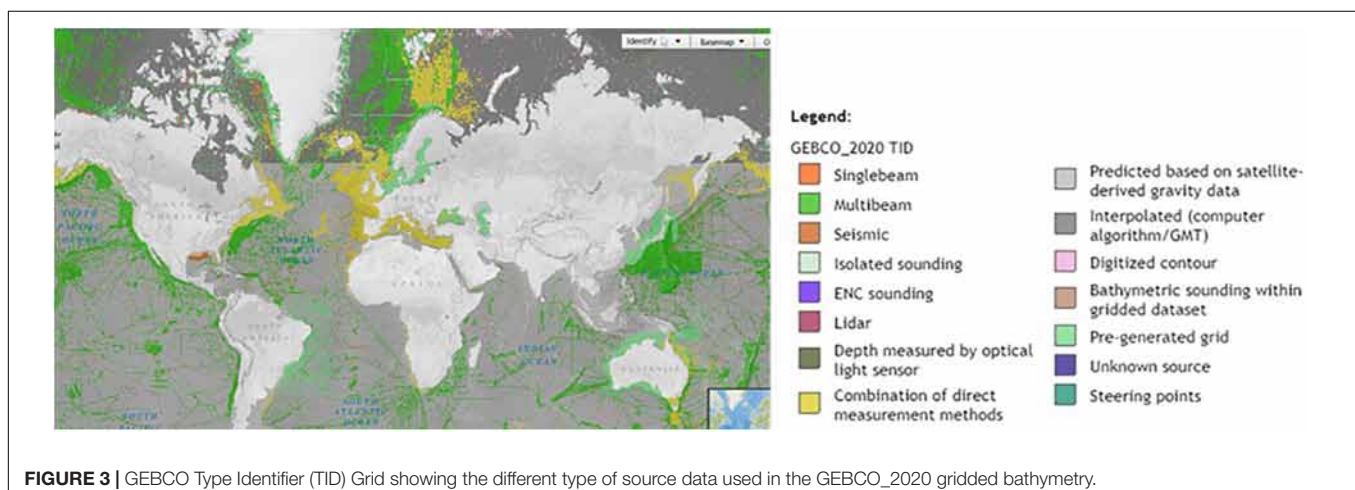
Identify | Basemap

Legend:

GEBCO_2020 TID

Singlebeam

Multibeam

Seismic

Isolated sounding

ENC sounding

Lidar

Depth measured by optical light sensor

Combination of direct measurement methods

Predicted based on satellite-derived gravity data

Interpolated (computer algorithm/GMT)

Digitized contour

Bathymetric sounding within gridded dataset

Pre-generated grid

Unknown source

Steering points

**FIGURE 3 |** GEBCO Type Identifier (TID) Grid showing the different type of source data used in the GEBCO_2020 gridded bathymetry.